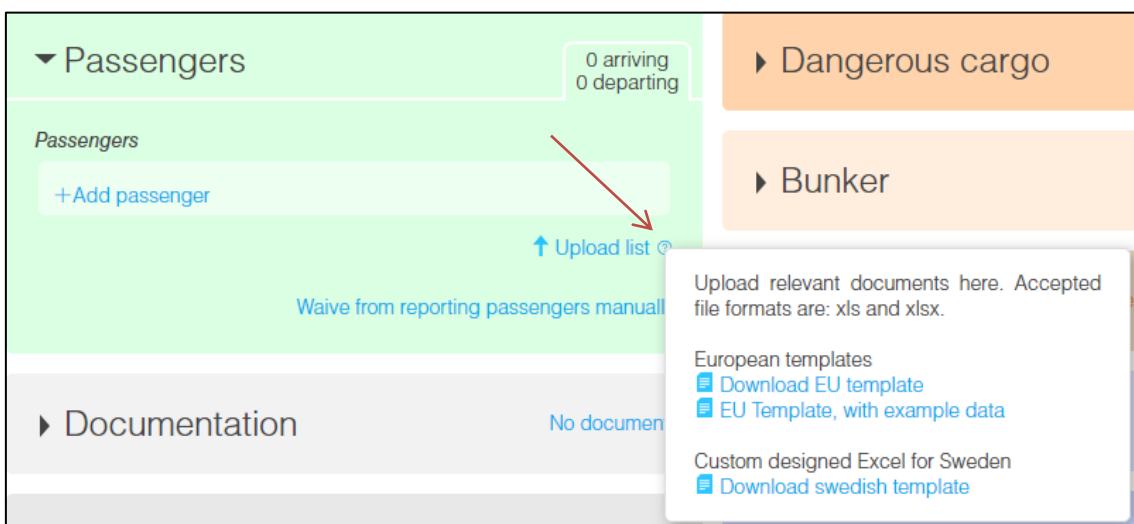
Passengers

0 arriving
0 departing

Passengers

+Add passenger

Upload list

Waive from reporting passengers manuall

Documentation

No documen

Dangerous cargo

Bunker

Upload relevant documents here. Accepted file formats are: xls and xlsx.

European templates
Download EU template
EU Template, with example data

Custom designed Excel for Sweden
Download swedish template